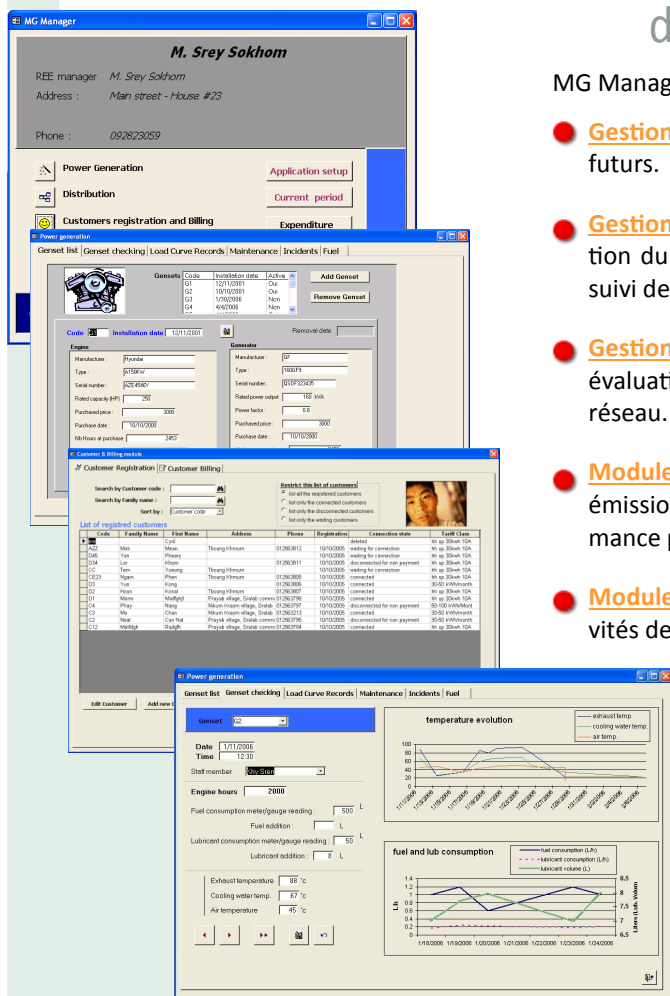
MG Manager

M. Srey Sokhom

REE manager M. Srey Sokhom
Address : Main street - House #23

Phone : 092823059

Power Generation
Distribution
Customers registration and Billing

Application setup
Current period
Expenditure

Power generation

Genset list | Genset checking | Load Curve Records | Maintenance | Incidents | Fuel

Gensets

| Code | Installation date | Active |
|---|---|---|
| G1 | 12/11/2001 | Oui |
| G2 | 10/10/2001 | Oui |
| G3 | 1/30/2006 | Non |
| G4 | 4/4/2006 | Non |

Add Genset
Remove Genset

Code G1 Installation date 12/11/2001 Removal date

Engine
Manufacturer : Hyundai
Type : A150KW
Serial number : A2E4546Y
Rated capacity (HP) 250
Purchased price : 3000
Purchase date : 10/10/2000
Nb Hours at purchase 2453

Generator
Manufacturer : GF
Type : 160GF3
Serial number : Q5DF323435
Rated power output 160 kVA
Power factor : 0.8
Purchased price : 3800
Purchase date : 10/10/2000

Customer & Billing module

Customer Registration | Customer Billing

Search by Customer code :
Search by Family name :
Sort by : Customer code

Restrict this list of customers
list all the registered customers
list only the connected customers
list only the disconnected customers
list only the waiting customers

List of registred customers

| Code | Family Name | First Name | Address | Phone | Registration | Connection state | Tariff Class |
|---|---|---|---|---|---|---|---|
| | | Cyril | | | | deleted | kh sp 30kwh 10A |
| A2Z | Mek | Mean | Tbaung Khmum | 012563812 | 10/10/2005 | waiting for connection | kh sp 30kwh 10A |
| D46 | Yes | Pheary | | | 10/10/2005 | waiting for connection | kh sp 30kwh 10A |
| D34 | Lor | Khem | | 012563811 | 10/10/2005 | disconnected for non payment | kh sp 30kwh 10A |
| CC | Tem | Yoeung | Tbaung Khmum | | 10/10/2005 | waiting for connection | kh sp 30kwh 10A |
| CE23 | Ngam | Phen | Tbaung Khmum | 012563805 | 10/10/2005 | connected | kh sp 30kwh 10A |
| D3 | Yus | Hong | | 012563806 | 10/10/2005 | connected | 30-50 kWh/month |
| D2 | Hoan | Kosal | Tbaung Khmum | 012563807 | 10/10/2005 | connected | kh sp 30kwh 10A |
| D1 | Mom | Madfgfgf | Prayab village, Sralab commu | 012563798 | 10/10/2005 | connected | kh sp 30kwh 10A |
| C4 | Phay | Nang | Nikom Kraom village, Sralab | 012563797 | 10/10/2005 | disconnected for non payment | 50-100 kWh/Month |
| C3 | Mo | Chan | Nikom Kraom village, Sralab | 012563213 | 10/10/2005 | connected | 30-50 kWh/month |
| C2 | Neat | Can Nat | Prayab village, Sralab commu | 012563795 | 10/10/2005 | disconnected for non payment | 30-50 kWh/month |
| C12 | Mettdgh | Rsdgfh | Prayab village, Sralab commu | 012563794 | 10/10/2005 | connected | kh sp 30kwh 10A |

Edit Customer | Add new C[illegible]

Power generation

Genset list | Genset checking | Load Curve Records | Maintenance | Incidents | Fuel

Genset G2

Date 1/11/2006
Time 12:30
Staff member Kity Sren
Engine hours 2000
Fuel consumption meter/gauge reading : 500 L
Fuel addition : L
Lubricant consumption meter/gauge reading : 50 L
Lubricant addition : 8 L
Exhaust temperature 88 °c
Cooling water temp. 67 °c
Air temperature 45 °c

temperature evolution
exhaust temp.
cooling water temp.
air temp.

fuel and lub consumption
fuel consumption (L/h)
lubricant consumption (L/h)
lubricant volume (L)
L/h
Liters (Lub. Volume)
1/18/2006 1/19/2006 1/20/2006 1/21/2006 1/22/2006 1/23/2006 1/24/2006

d

MG Manag

Gestion
futurs.

Gestion
tion du
suivi de

Gestion
évaluati
réseau.

Module
émissio
mance p

Module
vités de